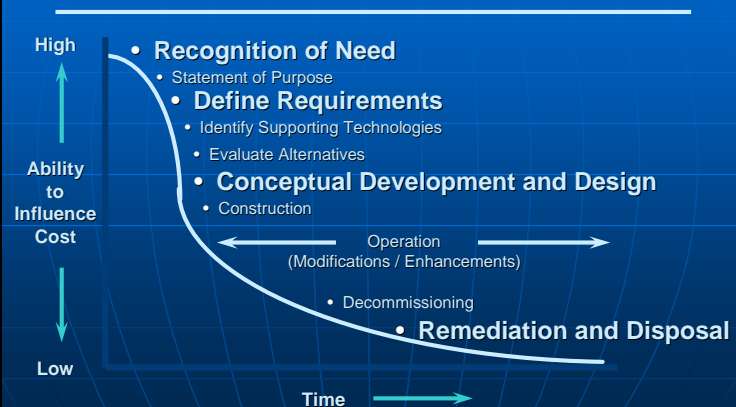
High

Ability to Influence Cost

Low

• Recognition of Need
• Statement of Purpose
• Define Requirements
• Identify Supporting Technologies
• Evaluate Alternatives
• Conceptual Development and Design
• Construction

Operation
(Modifications / Enhancements)

• Decommissioning
• Remediation and Disposal

Time